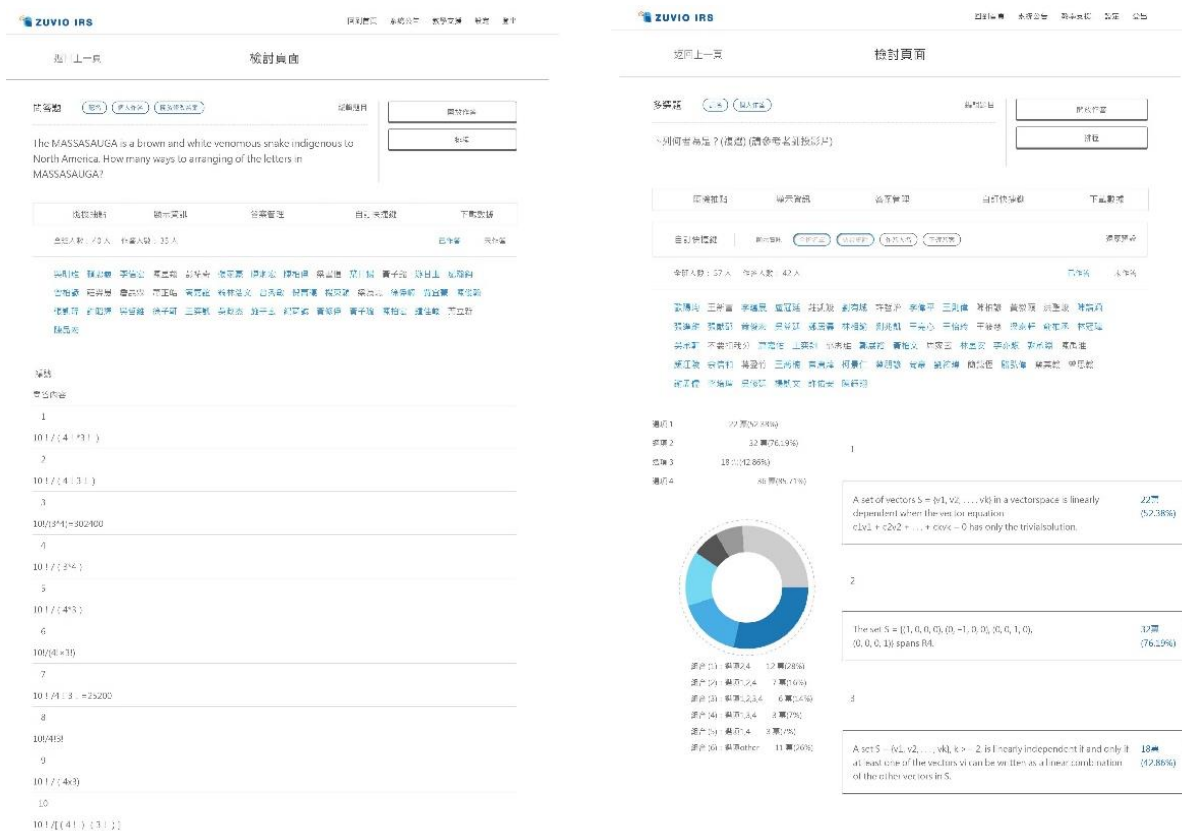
ZUVIO IRS

返回上一頁　檢討頁面

The MASSASAUGA is a brown and white venomous snake indigenous to North America. How many ways to arranging of the letters in MASSASAUGA?

答題
作答內容

1
10!/(4!*3!)
2
10!/(4!3!)
3
10!/(3*4)=302400
4
10!/(3*4)
5
10!/(4*3)
6
10!/(4!+3!)
7
10!/4!3!=25200
8
10!/4!3!
9
10!/(4x3)
10
10!/[(4!)(3!)]

ZUVIO IRS

返回上一頁　檢討頁面

多選題

下列何者為是？(複選)(請參考老師投影片)

全部人數：57人　作答人數：42人

選項1　22票(52.38%)
選項2　32票(76.19%)
選項3　18票(42.86%)
選項4　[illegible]

1
A set of vectors S = {v1, v2, . . . , vk} in a vectorspace is linearly dependent when the vector equation c1v1 + c2v2 + . . . + ckvk = 0 has only the trivialsolution.　22票 (52.38%)

2
The set S = {(1, 0, 0, 0), (0, −1, 0, 0), (0, 0, 1, 0), (0, 0, 0, 1)} spans R4.　32票 (76.19%)

3
A set S = {v1, v2, . . . , vk}, k ≥ 2, is linearly independent if and only if at least one of the vectors vi can be written as a linear combination of the other vectors in S.　18票 (42.86%)

選項(1)：選項2,4　12票(28%)
選項(2)：選項1,2,4　7票(16%)
選項(3)：選項1,2,3,4　6票(14%)
選項(4)：選項1,3,4　3票(7%)
選項(5)：選項1,4　3票(7%)
選項(6)：選項other　11票(26%)